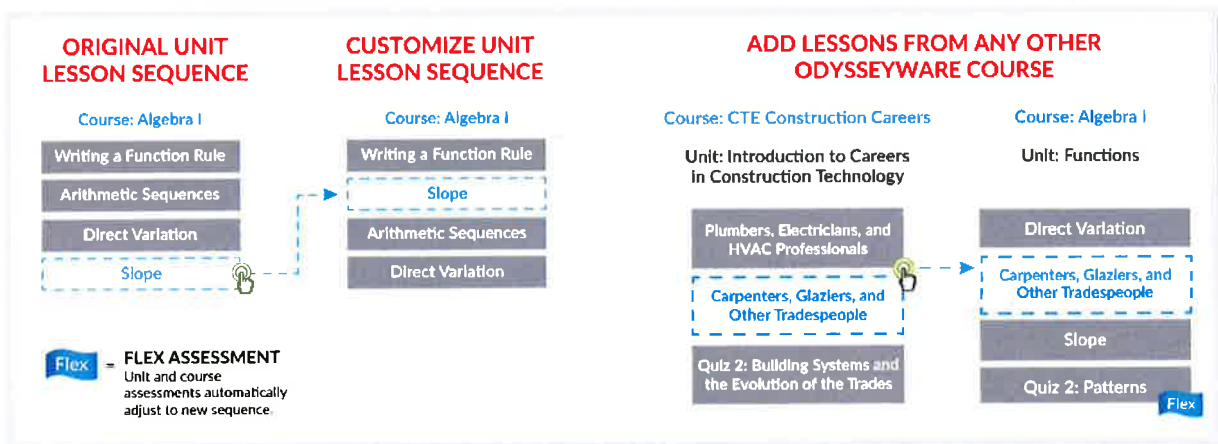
ORIGINAL UNIT LESSON SEQUENCE

Course: Algebra I

Writing a Function Rule

Arithmetic Sequences

Direct Variation

Slope

CUSTOMIZE UNIT LESSON SEQUENCE

Course: Algebra I

Writing a Function Rule

Slope

Arithmetic Sequences

Direct Variation

ADD LESSONS FROM ANY OTHER ODYSSEYWARE COURSE

Course: CTE Construction Careers

Unit: Introduction to Careers in Construction Technology

Plumbers, Electricians, and HVAC Professionals

Carpenters, Glaziers, and Other Tradespeople

Quiz 2: Building Systems and the Evolution of the Trades

Course: Algebra I

Unit: Functions

Direct Variation

Carpenters, Glaziers, and Other Tradespeople

Slope

Quiz 2: Patterns

Flex

Flex = FLEX ASSESSMENT
Unit and course assessments automatically adjust to new sequence.